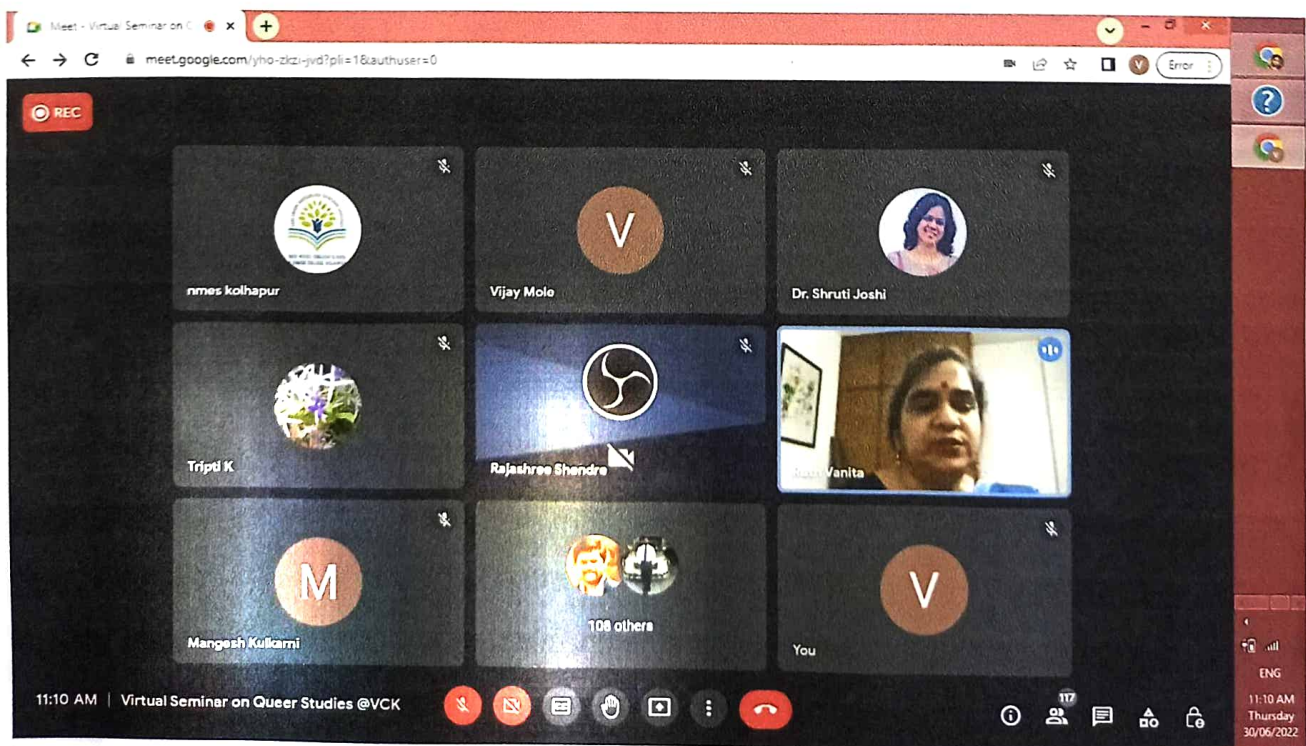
Meet - Virtual Seminar on C

meet.google.com/yho-zkzi-jvd?pli=1&authuser=0

Error

REC

nmes kolhapur

V

Vijay Mole

Dr. Shruti Joshi

Tripti K

Rajashree Shendre

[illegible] Vanita

M

Mangesh Kulkarni

108 others

V

You

11:10 AM | Virtual Seminar on Queer Studies @VCK

117

ENG

11:10 AM
Thursday
30/06/2022